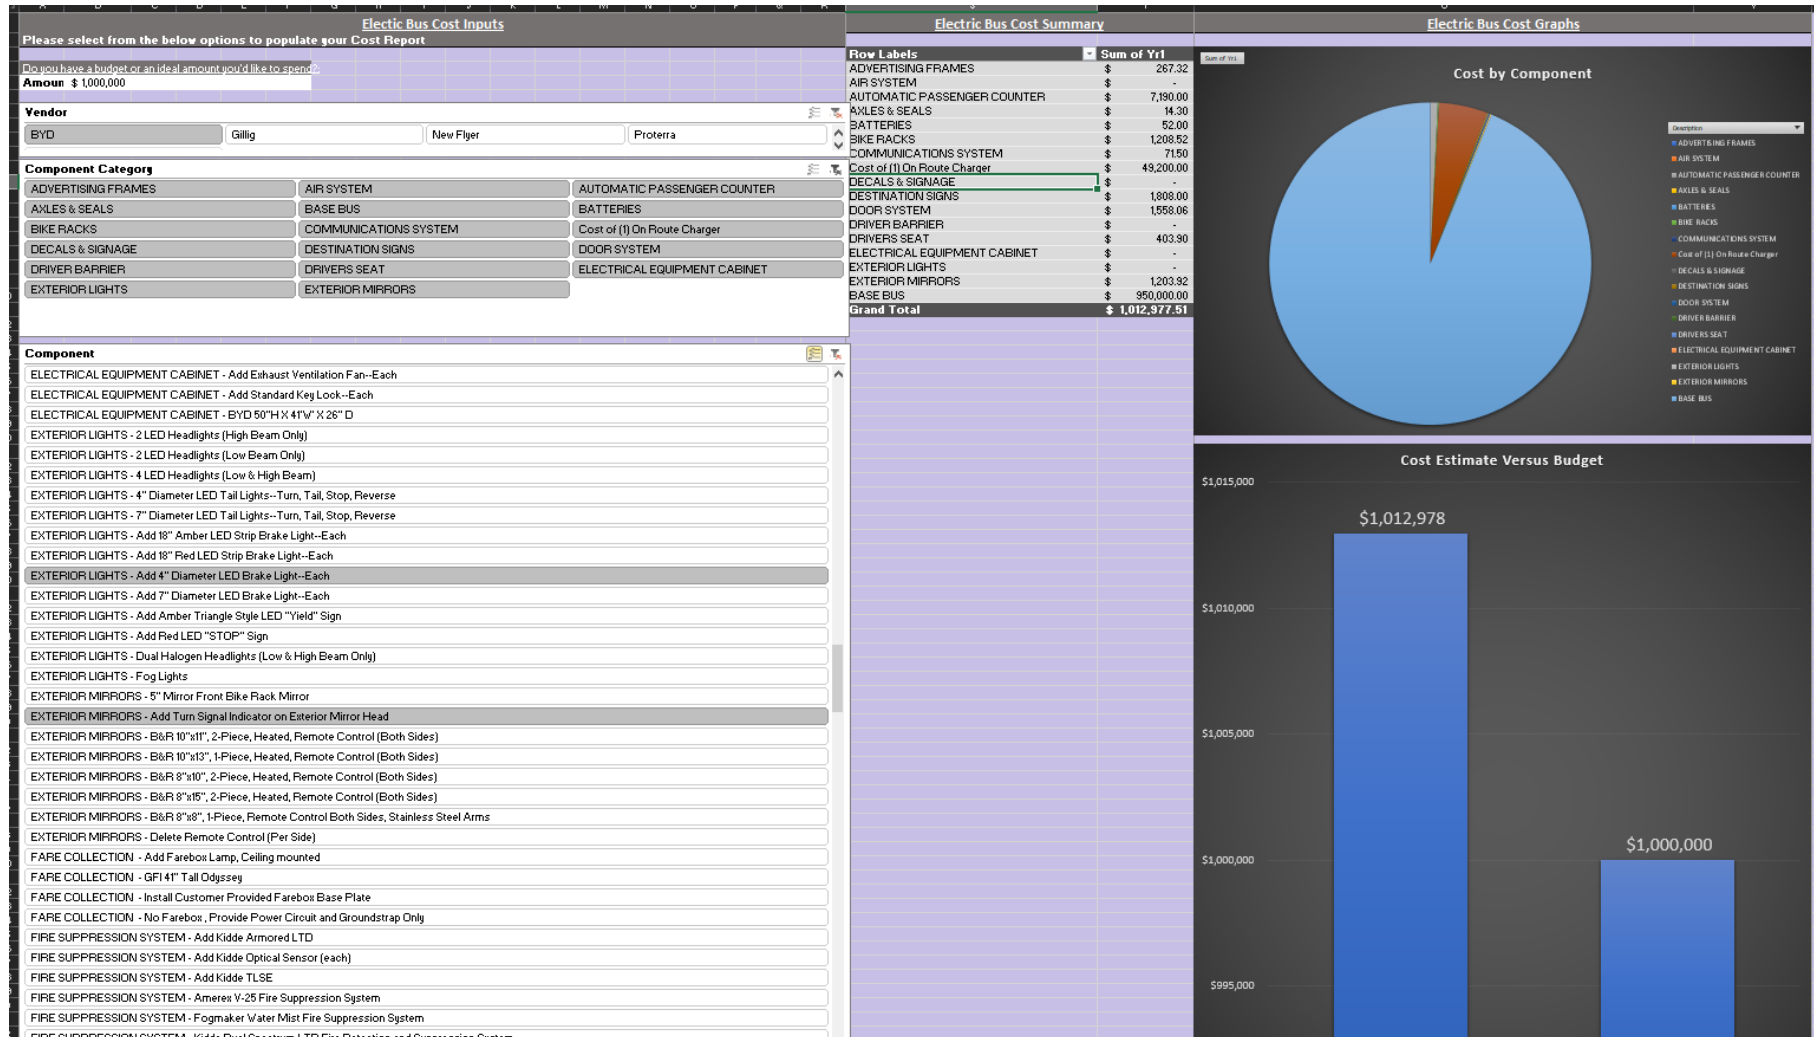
Electric Bus Cost Inputs
Please select from the below options to populate your Cost Report

Do you have a budget or an ideal amount you'd like to spend?
Amoun $ 1,000,000

Vendor
BYD
Gillig
New Flyer
Proterra

Component Category
ADVERTISING FRAMES
AIR SYSTEM
AUTOMATIC PASSENGER COUNTER
AXLES & SEALS
BASE BUS
BATTERIES
BIKE RACKS
COMMUNICATIONS SYSTEM
Cost of (1) On Route Charger
DECALS & SIGNAGE
DESTINATION SIGNS
DOOR SYSTEM
DRIVER BARRIER
DRIVERS SEAT
ELECTRICAL EQUIPMENT CABINET
EXTERIOR LIGHTS
EXTERIOR MIRRORS

Component
ELECTRICAL EQUIPMENT CABINET - Add Exhaust Ventilation Fan--Each
ELECTRICAL EQUIPMENT CABINET - Add Standard Key Lock--Each
ELECTRICAL EQUIPMENT CABINET - BYD 50"H X 41"W X 26" D
EXTERIOR LIGHTS - 2 LED Headlights (High Beam Only)
EXTERIOR LIGHTS - 2 LED Headlights (Low Beam Only)
EXTERIOR LIGHTS - 4 LED Headlights (Low & High Beam)
EXTERIOR LIGHTS - 4" Diameter LED Tail Lights--Turn, Tail, Stop, Reverse
EXTERIOR LIGHTS - 7" Diameter LED Tail Lights--Turn, Tail, Stop, Reverse
EXTERIOR LIGHTS - Add 18" Amber LED Strip Brake Light--Each
EXTERIOR LIGHTS - Add 18" Red LED Strip Brake Light--Each
EXTERIOR LIGHTS - Add 4" Diameter LED Brake Light--Each
EXTERIOR LIGHTS - Add 7" Diameter LED Brake Light--Each
EXTERIOR LIGHTS - Add Amber Triangle Style LED "Yield" Sign
EXTERIOR LIGHTS - Add Red LED "STOP" Sign
EXTERIOR LIGHTS - Dual Halogen Headlights (Low & High Beam Only)
EXTERIOR LIGHTS - Fog Lights
EXTERIOR MIRRORS - 5" Mirror Front Bike Rack Mirror
EXTERIOR MIRRORS - Add Turn Signal Indicator on Exterior Mirror Head
EXTERIOR MIRRORS - B&R 10"x11", 2-Piece, Heated, Remote Control (Both Sides)
EXTERIOR MIRRORS - B&R 10"x13", 1-Piece, Heated, Remote Control (Both Sides)
EXTERIOR MIRRORS - B&R 8"x10", 2-Piece, Heated, Remote Control (Both Sides)
EXTERIOR MIRRORS - B&R 8"x15", 2-Piece, Heated, Remote Control (Both Sides)
EXTERIOR MIRRORS - B&R 8"x8", 1-Piece, Remote Control Both Sides, Stainless Steel Arms
EXTERIOR MIRRORS - Delete Remote Control (Per Side)
FARE COLLECTION - Add Farebox Lamp, Ceiling mounted
FARE COLLECTION - GFI 41" Tall Odyssey
FARE COLLECTION - Install Customer Provided Farebox Base Plate
FARE COLLECTION - No Farebox, Provide Power Circuit and Groundstrap Only
FIRE SUPPRESSION SYSTEM - Add Kidde Armored LTD
FIRE SUPPRESSION SYSTEM - Add Kidde Optical Sensor (each)
FIRE SUPPRESSION SYSTEM - Add Kidde TLSE
FIRE SUPPRESSION SYSTEM - Amerex V-25 Fire Suppression System
FIRE SUPPRESSION SYSTEM - Fogmaker Water Mist Fire Suppression System
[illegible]

Electric Bus Cost Summary

| Row Labels | Sum of Yr1 |
|---|---|
| ADVERTISING FRAMES | $ 267.32 |
| AIR SYSTEM | $ - |
| AUTOMATIC PASSENGER COUNTER | $ 7,190.00 |
| AXLES & SEALS | $ 14.30 |
| BATTERIES | $ 52.00 |
| BIKE RACKS | $ 1,208.52 |
| COMMUNICATIONS SYSTEM | $ 71.50 |
| Cost of (1) On Route Charger | $ 49,200.00 |
| DECALS & SIGNAGE | $ - |
| DESTINATION SIGNS | $ 1,808.00 |
| DOOR SYSTEM | $ 1,558.06 |
| DRIVER BARRIER | $ - |
| DRIVERS SEAT | $ 403.90 |
| ELECTRICAL EQUIPMENT CABINET | $ - |
| EXTERIOR LIGHTS | $ - |
| EXTERIOR MIRRORS | $ 1,203.92 |
| BASE BUS | $ 950,000.00 |
| Grand Total | $ 1,012,977.51 |

Electric Bus Cost Graphs

Sum of Yr1
Cost by Component
Description
ADVERTISING FRAMES
AIR SYSTEM
AUTOMATIC PASSENGER COUNTER
AXLES & SEALS
BATTERIES
BIKE RACKS
COMMUNICATIONS SYSTEM
Cost of (1) On Route Charger
DECALS & SIGNAGE
DESTINATION SIGNS
DOOR SYSTEM
DRIVER BARRIER
DRIVERS SEAT
ELECTRICAL EQUIPMENT CABINET
EXTERIOR LIGHTS
EXTERIOR MIRRORS
BASE BUS

Cost Estimate Versus Budget
$1,015,000
$1,010,000
$1,005,000
$1,000,000
$995,000
$1,012,978
$1,000,000